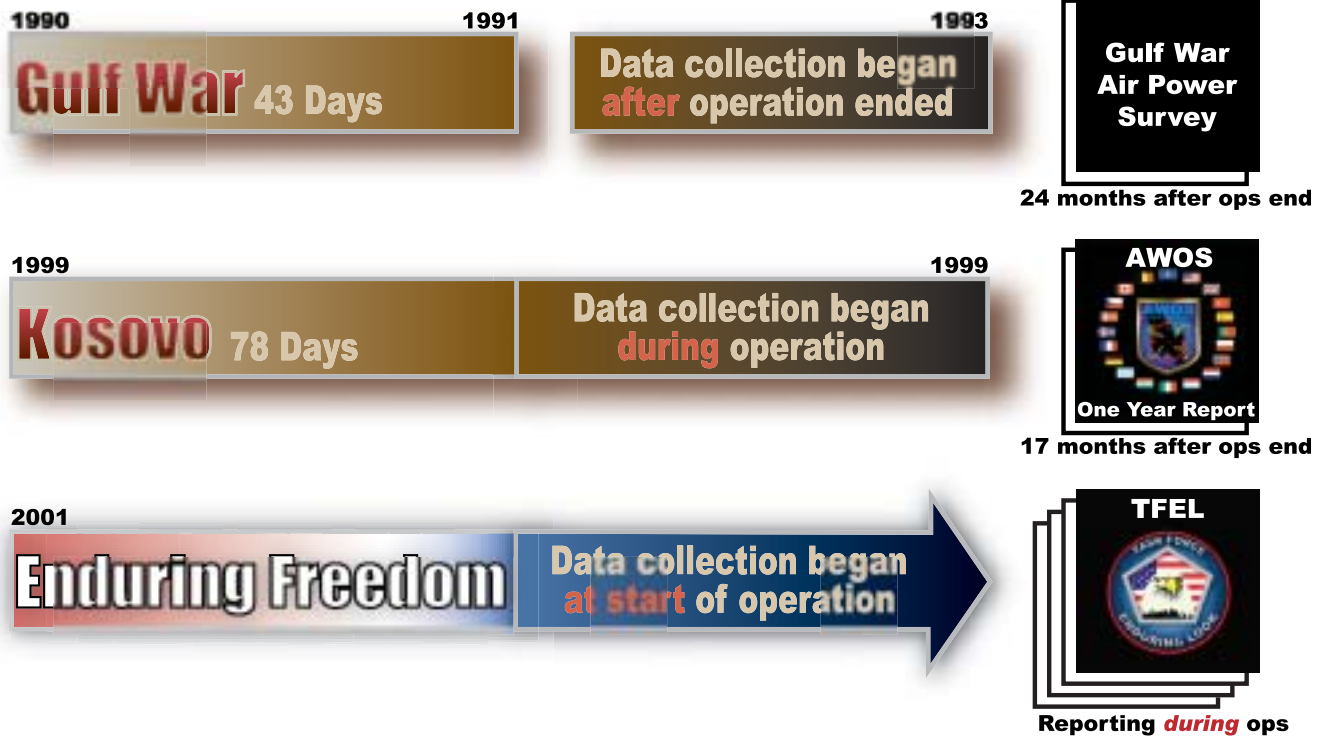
1990

1991

1993

Gulf War 43 Days

Data collection began after operation ended

Gulf War Air Power Survey

24 months after ops end

1999

1999

Kosovo 78 Days

Data collection began during operation

AWOS

One Year Report

17 months after ops end

2001

Enduring Freedom

Data collection began at start of operation

TFEL

TASK FORCE ENDURING LOOK

Reporting during ops